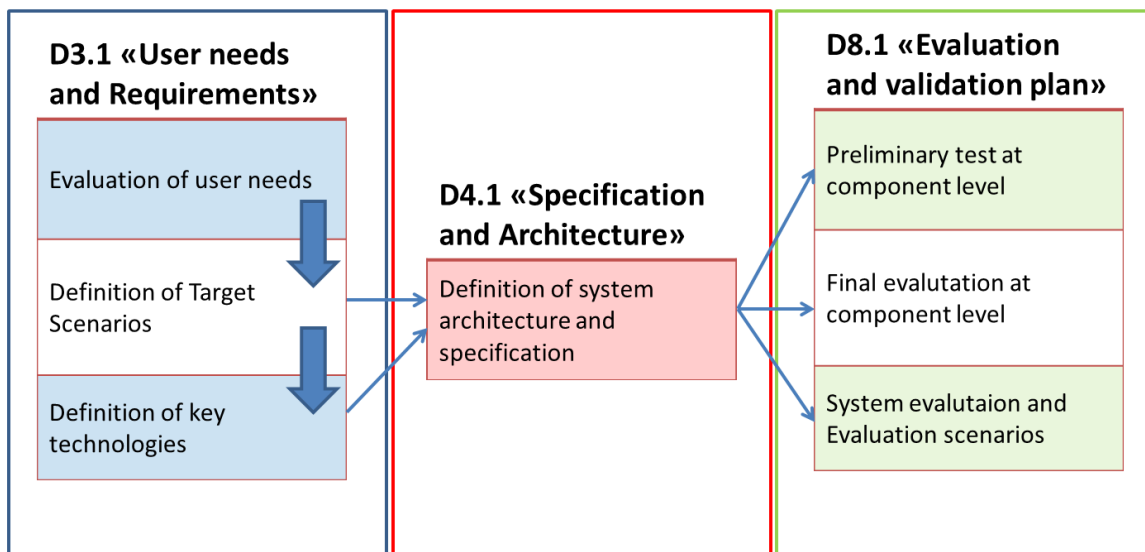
D3.1 «User needs and Requirements»

Evaluation of user needs

Definition of Target Scenarios

Definition of key technologies

D4.1 «Specification and Architecture»

Definition of system architecture and specification

D8.1 «Evaluation and validation plan»

Preliminary test at component level

Final evalutation at component level

System evalutaion and Evaluation scenarios